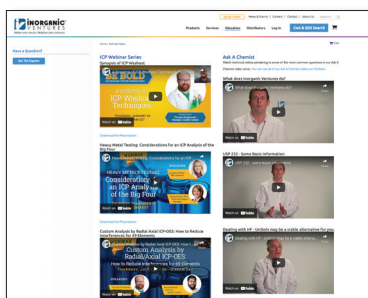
INORGANIC VENTURES

Products Services Education Solutions Log In Call & SDS Search

Have a Question?

Ask The Experts

ICP Webinar Series

ICP Whisper Techniques

Watch on YouTube

Download the Presentation

Heavy Metal Testing: Considerations for an ICP Analysis of the Big Four

Considerations for an ICP Analysis of the Big Four

Watch on YouTube

Download the Presentation

Custom Analysis by Radial/Axial ICP-OES: How to Reduce Interferences for 49 Elements

Custom Analysis by Radial/Axial ICP-OES

How to Reduce Interferences for 49 Elements

Watch on YouTube

Ask A Chemist

What does Inorganic Ventures do?

Watch on YouTube

USP 232 - Some Basic Information

Watch on YouTube

Dealing with HF - UniSolv may be a viable alternative for you

Watch on YouTube